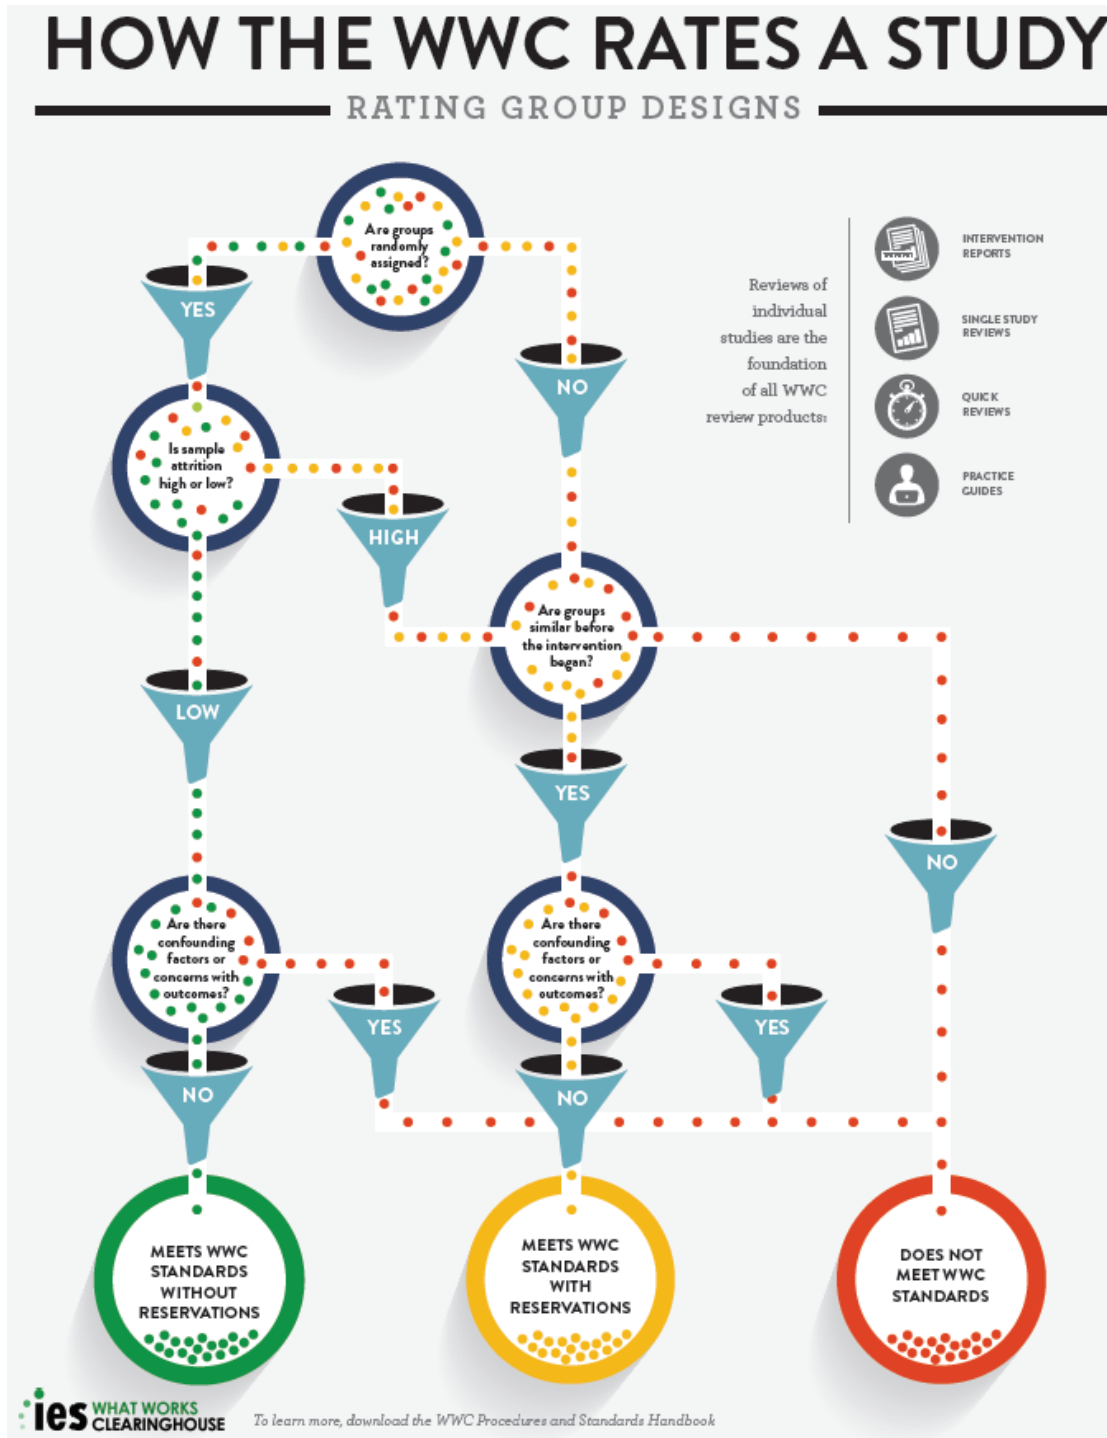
HOW THE WWC RATES A STUDY

RATING GROUP DESIGNS

Are groups randomly assigned?

YES

NO

Reviews of individual studies are the foundation of all WWC review products:

INTERVENTION REPORTS

SINGLE STUDY REVIEWS

QUICK REVIEWS

PRACTICE GUIDES

Is sample attrition high or low?

HIGH

LOW

Are groups similar before the intervention began?

YES

NO

Are there confounding factors or concerns with outcomes?

YES

NO

Are there confounding factors or concerns with outcomes?

YES

NO

MEETS WWC STANDARDS WITHOUT RESERVATIONS

MEETS WWC STANDARDS WITH RESERVATIONS

DOES NOT MEET WWC STANDARDS

ies WHAT WORKS CLEARINGHOUSE

To learn more, download the WWC Procedures and Standards Handbook